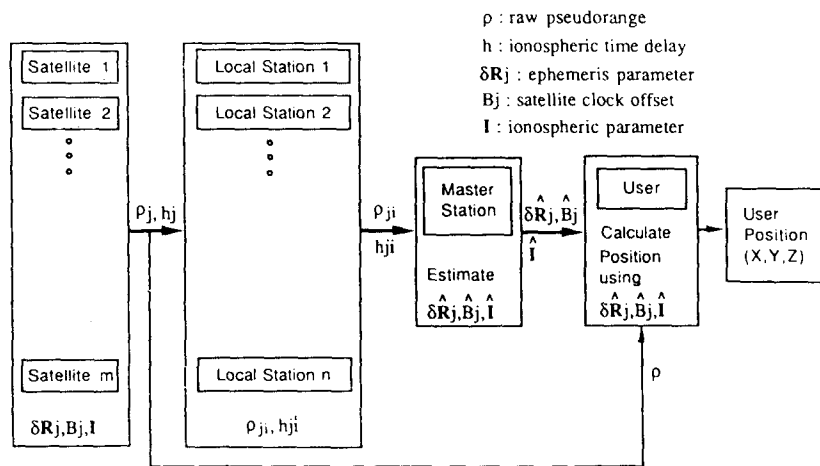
ρ : raw pseudorange
h : ionospheric time delay
δRj : ephemeris parameter
Bj : satellite clock offset
I : ionospheric parameter

Satellite 1
Satellite 2
Satellite m
δRj, Bj, I

ρj, hj

Local Station 1
Local Station 2
Local Station n
ρji, hji

ρji
hji

Master Station
Estimate
$\delta\hat{R}j, \hat{B}j, \hat{I}$

$\delta\hat{R}j, \hat{B}j$
$\hat{I}$

User
Calculate Position using
$\delta\hat{R}j, \hat{B}j, \hat{I}$

ρ

User Position (X,Y,Z)